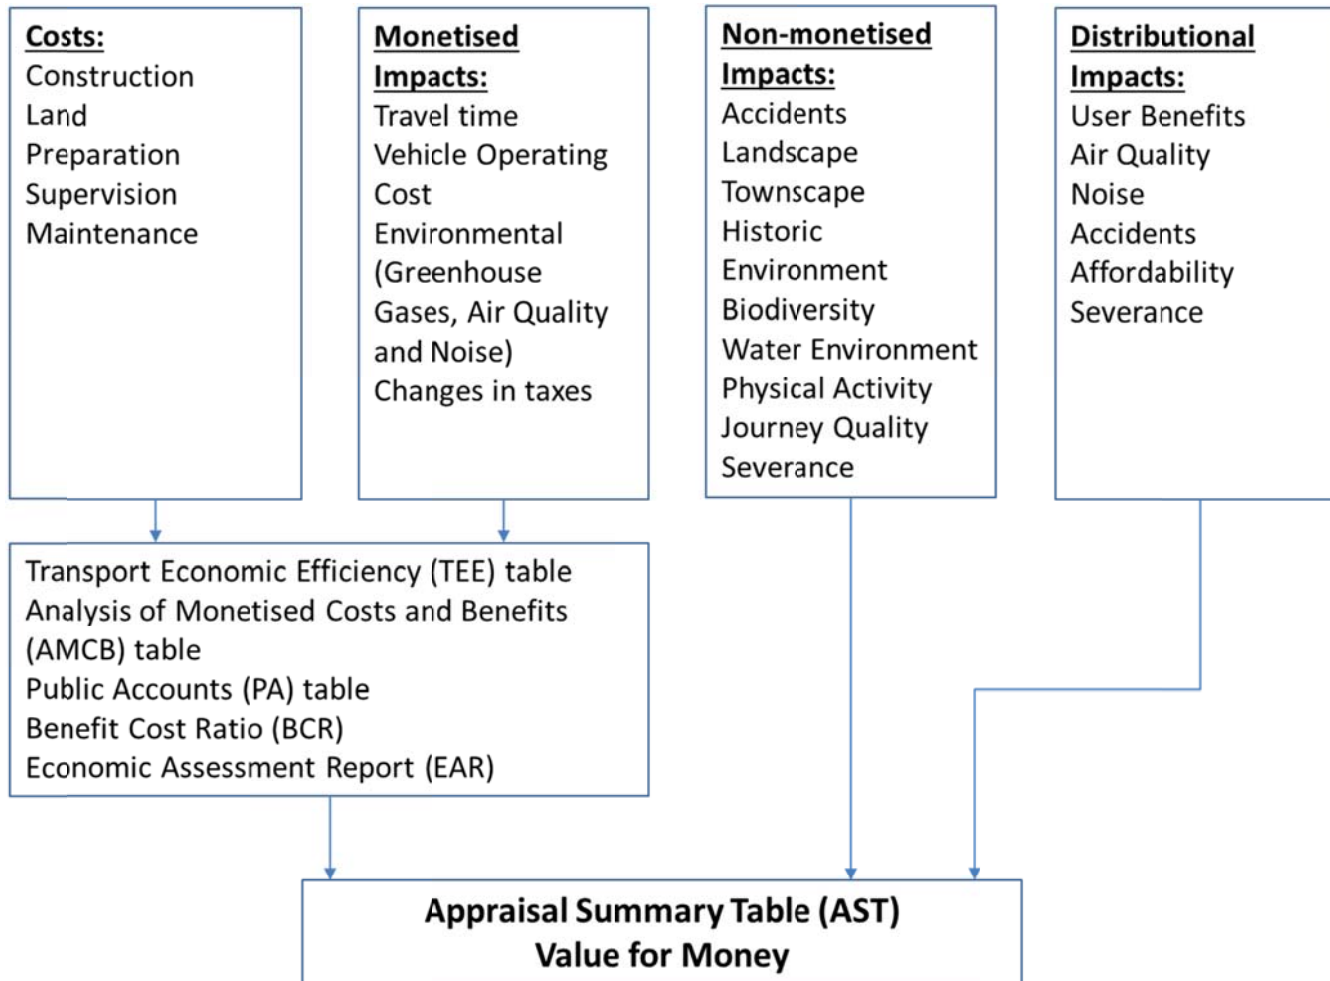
Costs:
Construction
Land
Preparation
Supervision
Maintenance

Monetised Impacts:
Travel time
Vehicle Operating Cost
Environmental (Greenhouse Gases, Air Quality and Noise)
Changes in taxes

Non-monetised Impacts:
Accidents
Landscape
Townscape
Historic Environment
Biodiversity
Water Environment
Physical Activity
Journey Quality
Severance

Distributional Impacts:
User Benefits
Air Quality
Noise
Accidents
Affordability
Severance

Transport Economic Efficiency (TEE) table
Analysis of Monetised Costs and Benefits (AMCB) table
Public Accounts (PA) table
Benefit Cost Ratio (BCR)
Economic Assessment Report (EAR)

Appraisal Summary Table (AST)
Value for Money